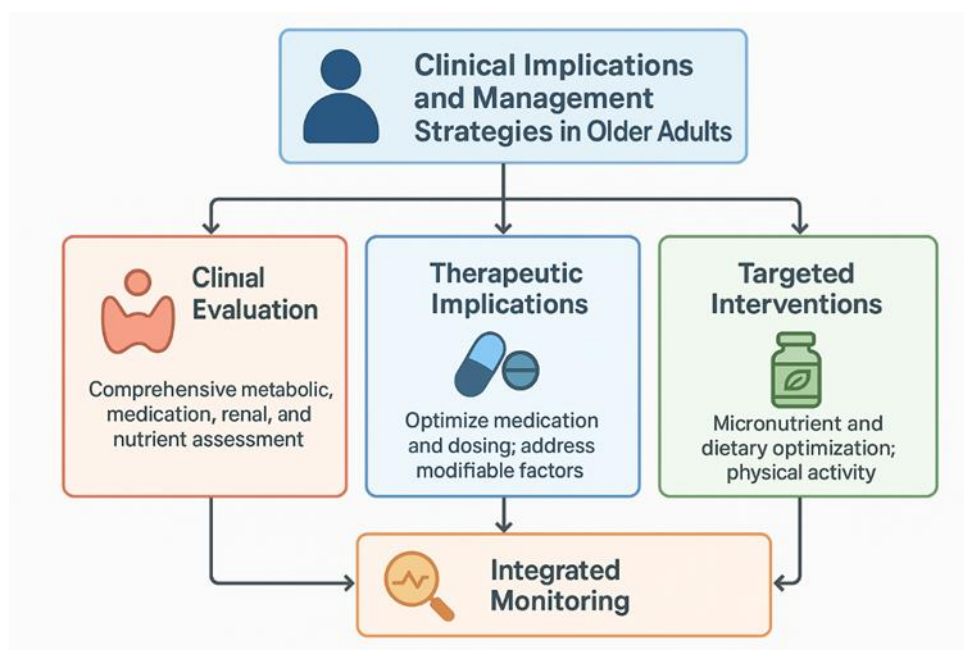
Clinical Implications and Management Strategies in Older Adults

Clinial Evaluation

Comprehensive metabolic, medication, renal, and nutrient assessment

Therapeutic Implications

Optimize medication and dosing; address modifiable factors

Targeted Interventions

Micronutrient and dietary optimization; physical activity

Integrated Monitoring